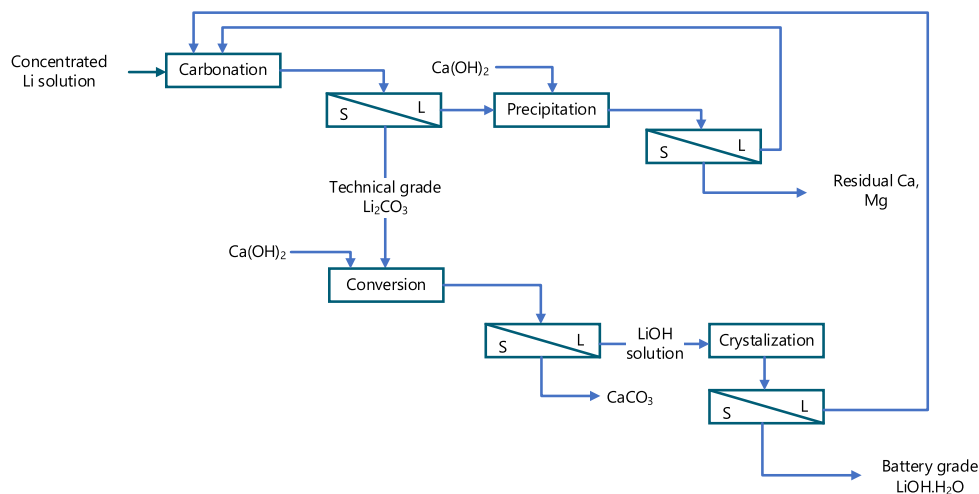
Concentrated Li solution

Carbonation

S L

$Ca(OH)_2$

Precipitation

S L

Residual Ca, Mg

Technical grade $Li_2CO_3$

$Ca(OH)_2$

Conversion

S L

LiOH solution

Crystalization

S L

$CaCO_3$

Battery grade $LiOH.H_2O$